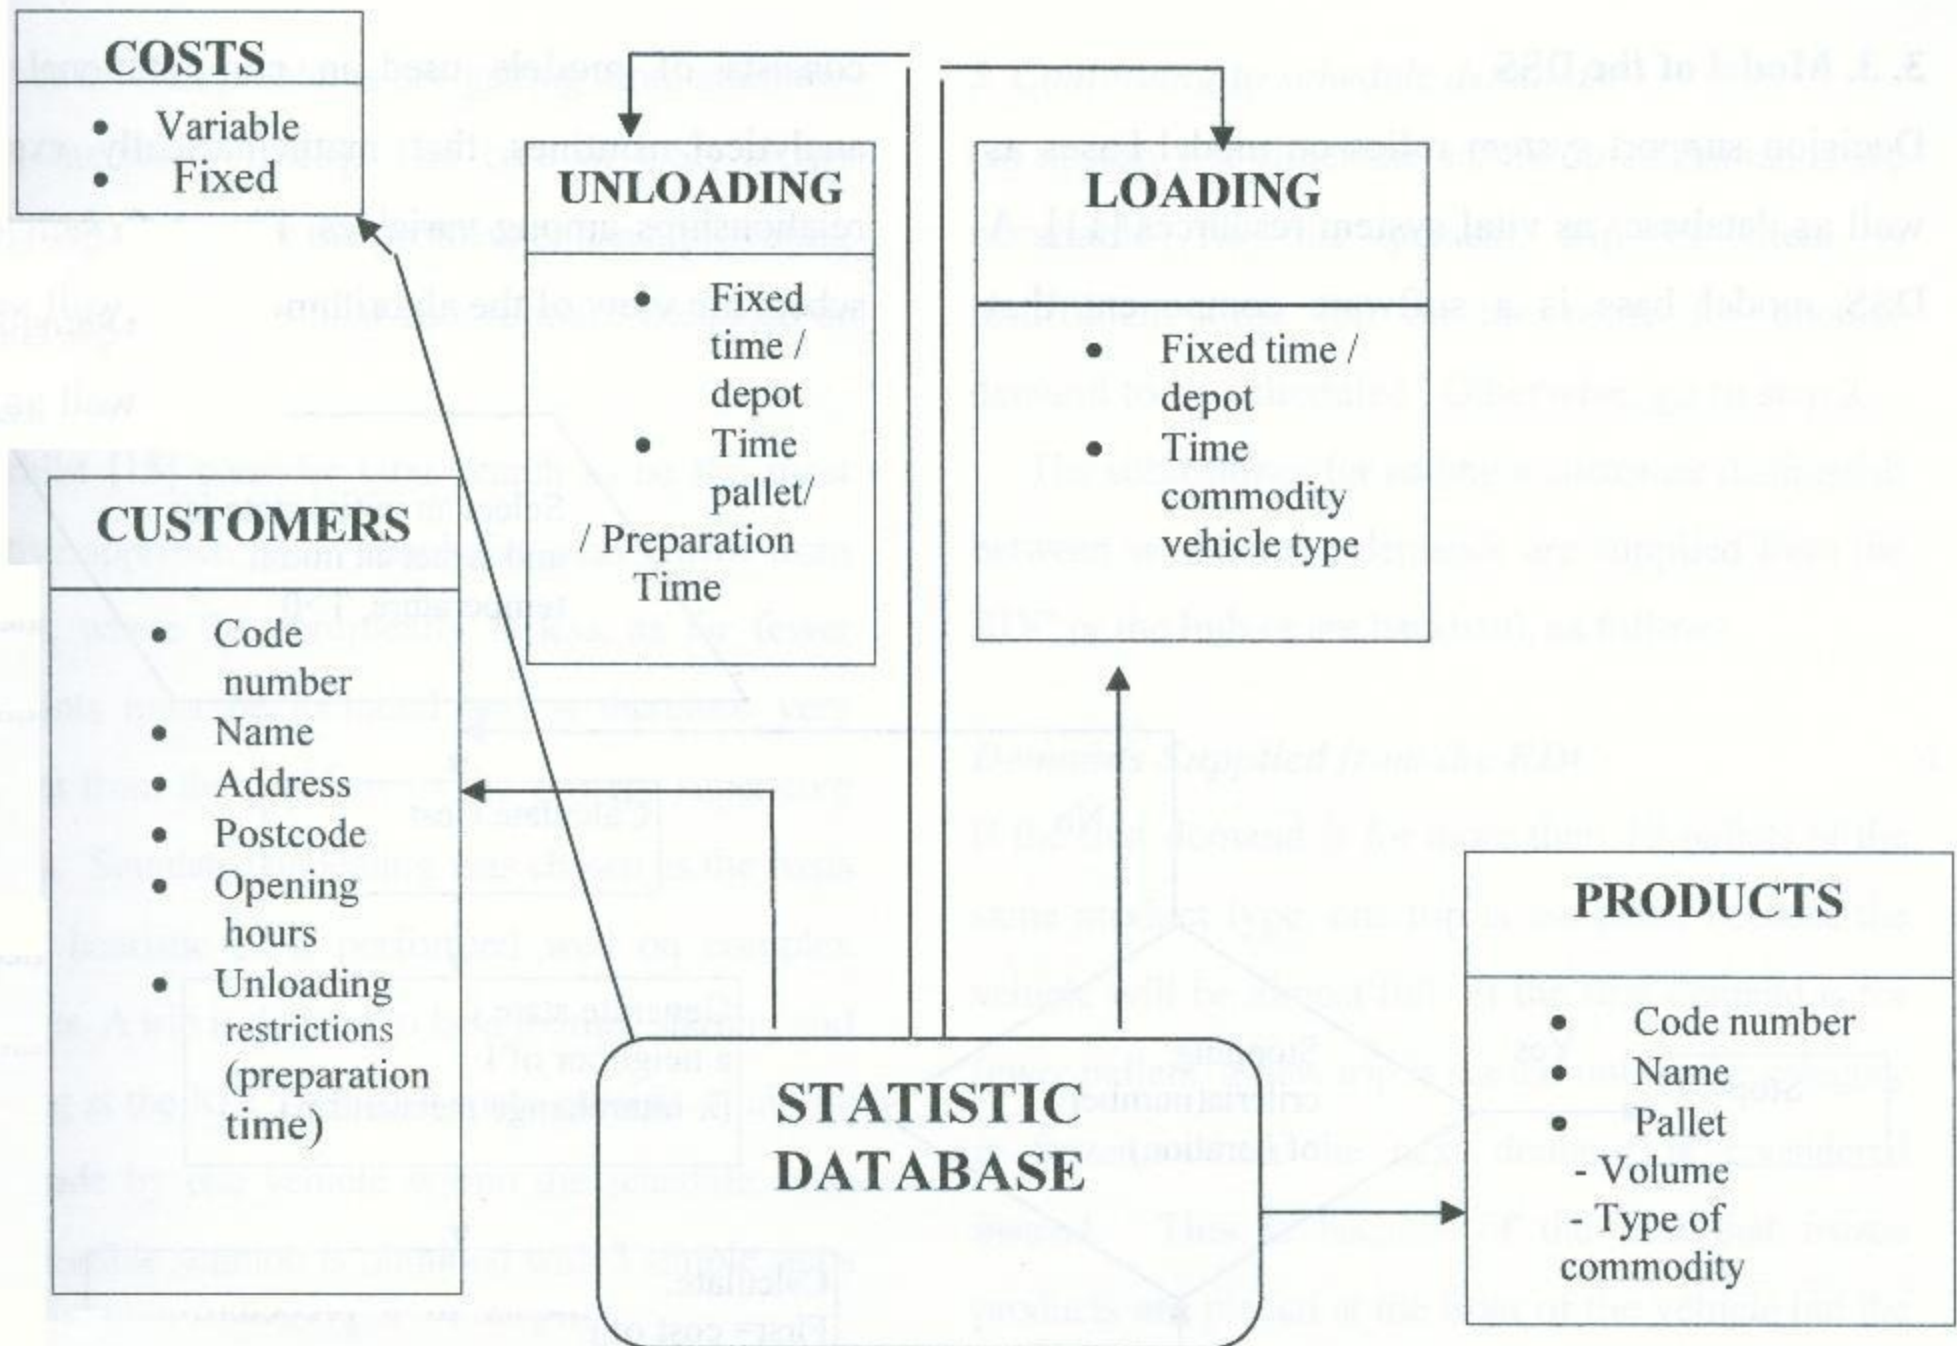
COSTS
- Variable
- Fixed

UNLOADING
- Fixed time / depot
- Time pallet/ / Preparation Time

LOADING
- Fixed time / depot
- Time commodity vehicle type

CUSTOMERS
- Code number
- Name
- Address
- Postcode
- Opening hours
- Unloading restrictions (preparation time)

PRODUCTS
- Code number
- Name
- Pallet
- Volume
- Type of commodity

STATISTIC DATABASE